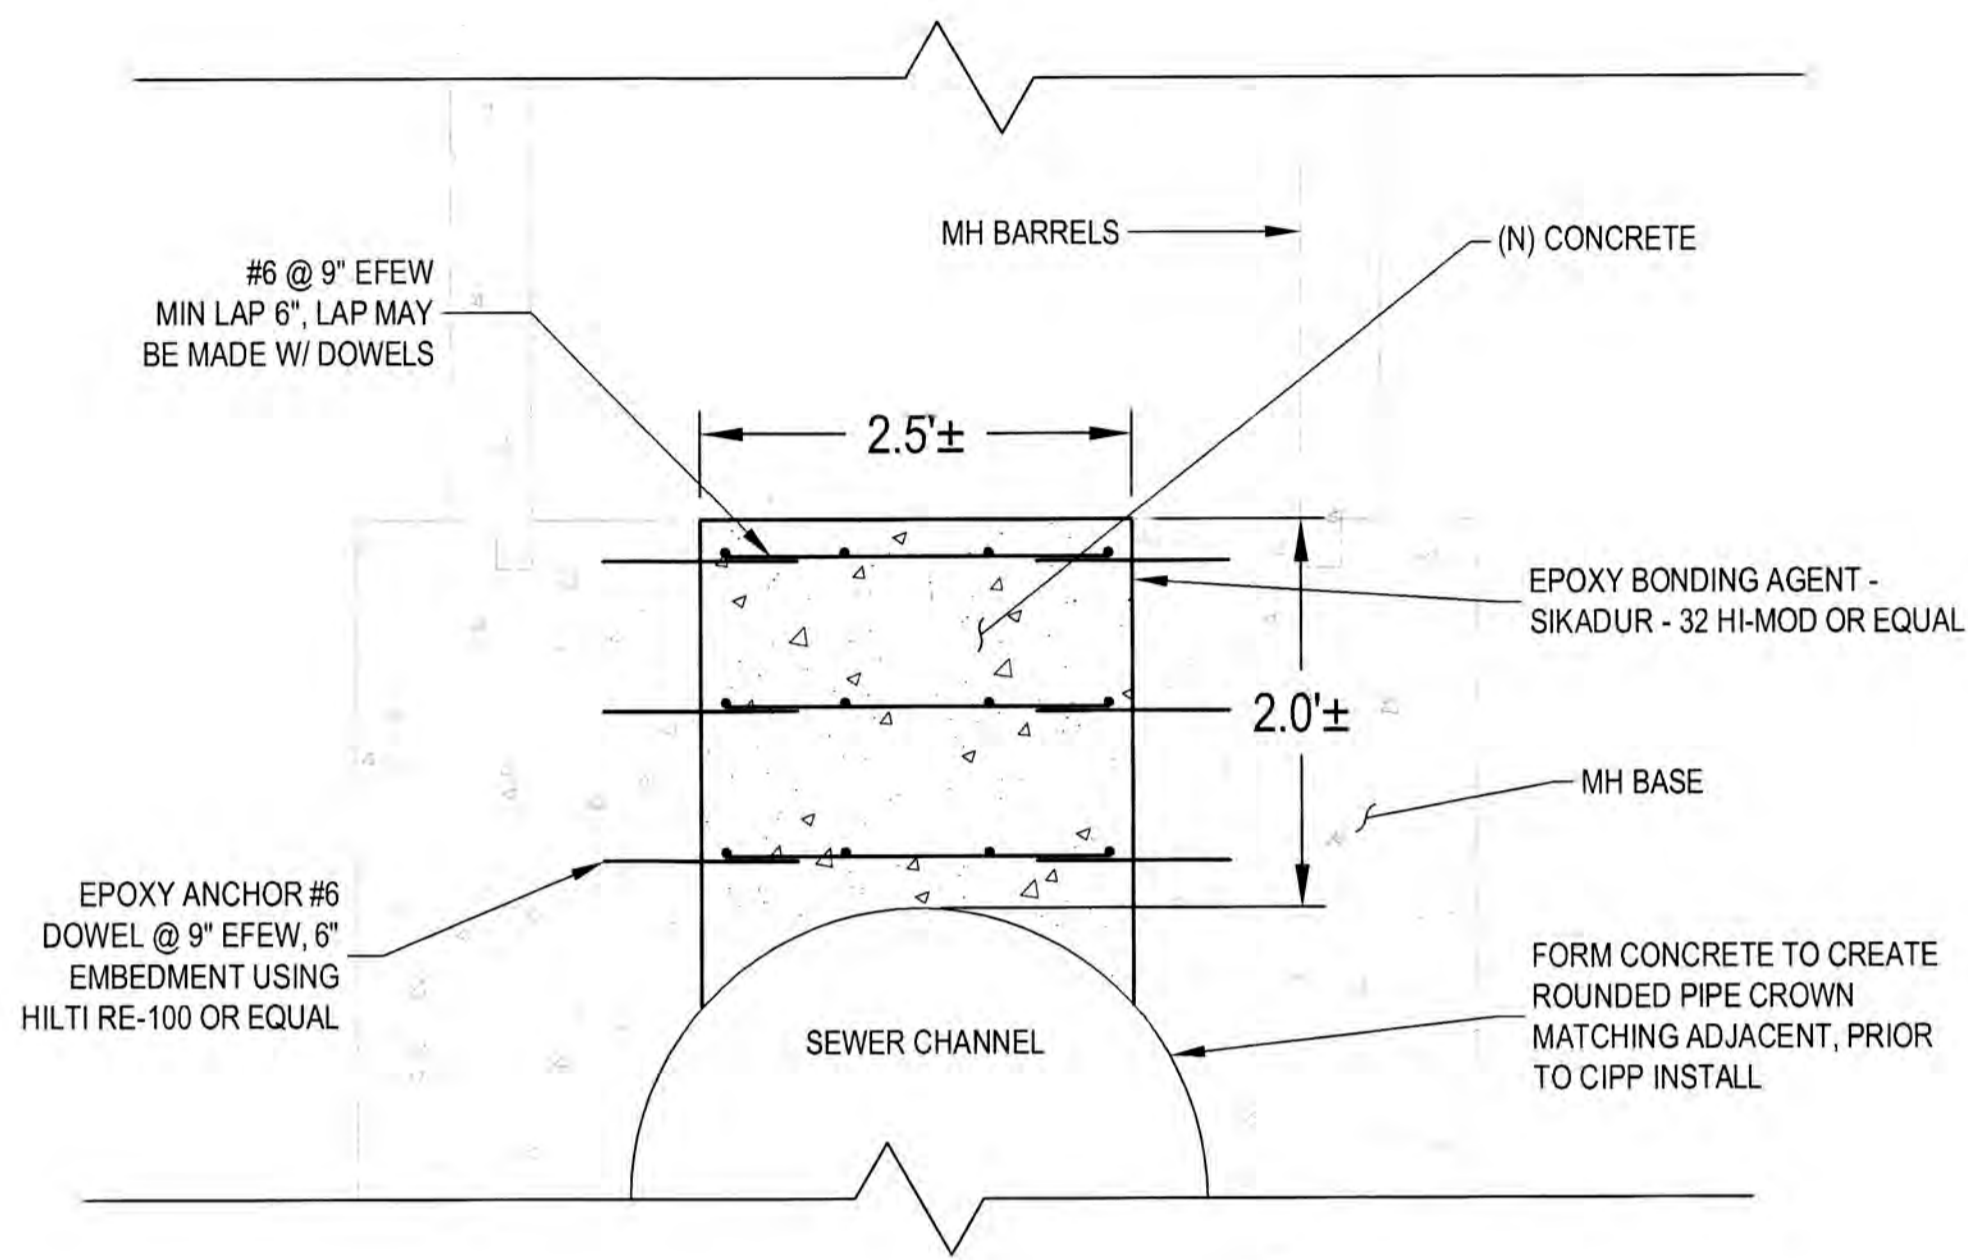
MH BARRELS

(N) CONCRETE

#6 @ 9" EFEW
MIN LAP 6", LAP MAY
BE MADE W/ DOWELS

2.5'±

EPOXY BONDING AGENT -
SIKADUR - 32 HI-MOD OR EQUAL

2.0'±

MH BASE

EPOXY ANCHOR #6
DOWEL @ 9" EFEW, 6"
EMBEDMENT USING
HILTI RE-100 OR EQUAL

FORM CONCRETE TO CREATE
ROUNDED PIPE CROWN
MATCHING ADJACENT, PRIOR
TO CIPP INSTALL

SEWER CHANNEL